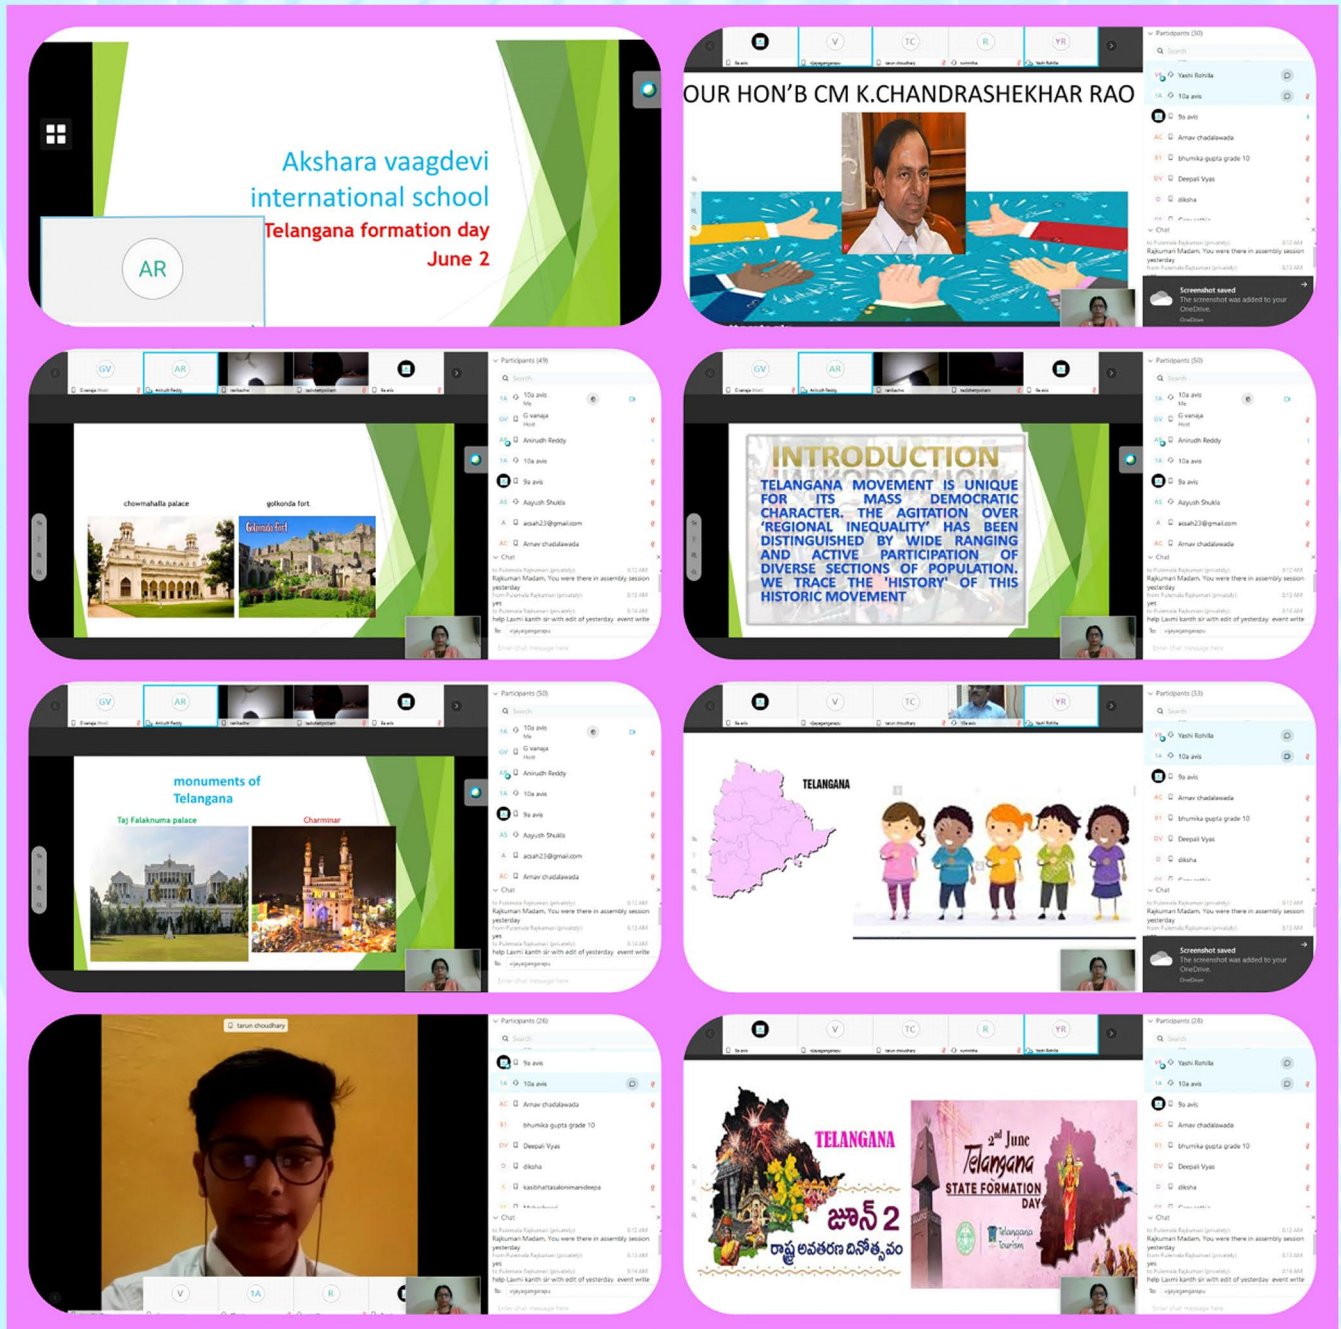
AR

Akshara vaagdevi international school

Telangana formation day

June 2

V TC R YR

OUR HON'B CM K.CHANDRASHEKHAR RAO

Participants (30)

Yashi Rohilla

10a avis

9a avis

Arnav chadalawada

bhumika gupta grade 10

Deepali Vyas

diksha

Chat

Rajkumari Madam, You were there in assembly session yesterday

Screenshot saved

The screenshot was added to your OneDrive.

GV AR

Participants (49)

10a avis

G vanaja

Host

Anirudh Reddy

10a avis

9a avis

Aayush Shukla

acsah23@gmail.com

Arnav chadalawada

Chat

Rajkumari Madam, You were there in assembly session yesterday

yes

help Laxmi kanth sir with edit of yesterday event write

chowmahalla palace

golkonda fort

Golconda Fort

Participants (50)

INTRODUCTION

TELANGANA MOVEMENT IS UNIQUE FOR ITS MASS DEMOCRATIC CHARACTER. THE AGITATION OVER 'REGIONAL INEQUALITY' HAS BEEN DISTINGUISHED BY WIDE RANGING AND ACTIVE PARTICIPATION OF DIVERSE SECTIONS OF POPULATION. WE TRACE THE 'HISTORY' OF THIS HISTORIC MOVEMENT

Participants (50)

monuments of Telangana

Taj Falaknuma palace

Charminar

Participants (33)

TELANGANA

Screenshot saved

The screenshot was added to your OneDrive.

tarun choudhary

Participants (26)

9a avis

10a avis

Arnav chadalawada

bhumika gupta grade 10

Deepali Vyas

diksha

kasibhattasaloni

Participants (28)

TELANGANA

జూన్ 2

రాష్ట్ర అవతరణ దినోత్సవం

2nd June

Telangana

STATE FORMATION DAY

Telangana Tourism